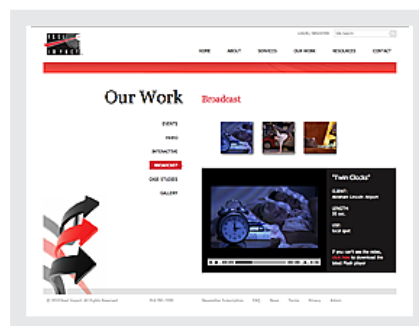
LOGIN | REGISTER SEARCH

HOME ABOUT SERVICES OUR WORK RESOURCES CONTACT

Our Work

Broadcast

EVENTS

RADIO

INTERACTIVE

BROADCAST

CASE STUDIES

GALLERY

"Twin Clocks"

CLIENT:

LENGTH:

USE:

If you can't see the video, click here to download the latest Flash player

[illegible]